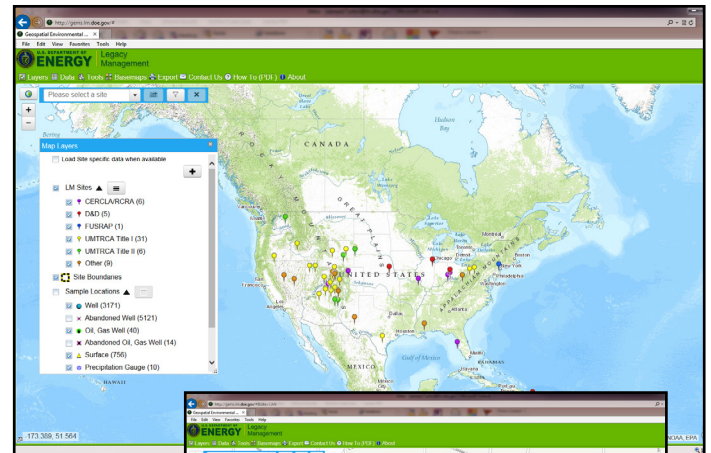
http://gems.lm.doe.gov/#

Geospatial Environmental ...

File Edit View Favorites Tools Help

U.S. DEPARTMENT OF ENERGY Legacy Management

Layers Data Tools Basemaps Export Contact Us How To (PDF) About

Please select a site

Map Layers

Load Site specific data when available

LM Sites

CERCLA/RCRA (6)

D&D (5)

FUSRAP (1)

UMTRCA Title I (31)

UMTRCA Title II (6)

Other (9)

Site Boundaries

Sample Locations

Well (3171)

Abandoned Well (5121)

Oil, Gas Well (40)

Abandoned Oil, Gas Well (14)

Surface (756)

Precipitation Gauge (10)

CANADA

Hudson Bay

UNITED STATES

MEXICO

Gulf of Mexico

HAWAII

Bering

Chicago

Detroit

Toronto

Montreal

New York

Houston

San Francisco

-173.389, 51.564

NOAA, EPA

http://gems.lm.doe.gov/#/site=

Geospatial Environmental ...

File Edit View Favorites Tools Help

U.S. DEPARTMENT OF ENERGY Legacy Management

Layers Data Tools Basemaps Export Contact Us How To (PDF) About